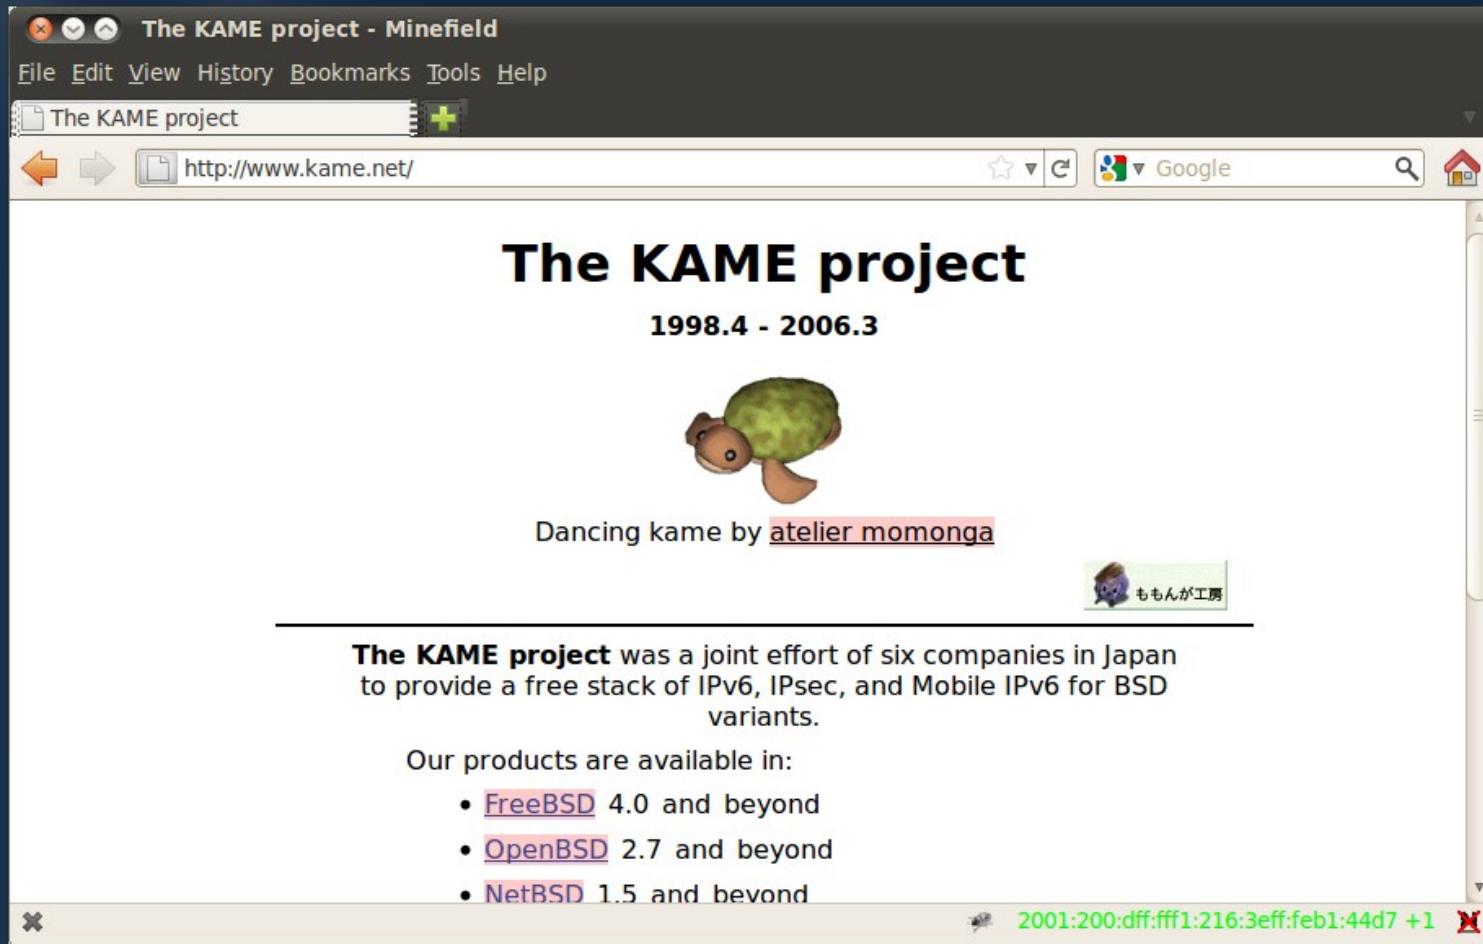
The KAME project - Minefield

File Edit View History Bookmarks Tools Help

The KAME project

http://www.kame.net/

Google

The KAME project

1998.4 - 2006.3

Dancing kame by atelier momonga

ももんが工房

**The KAME project** was a joint effort of six companies in Japan to provide a free stack of IPv6, IPsec, and Mobile IPv6 for BSD variants.

Our products are available in:

- FreeBSD 4.0 and beyond
- OpenBSD 2.7 and beyond
- NetBSD 1.5 and beyond

2001:200:dff:fff1:216:3eff:feb1:44d7 +1